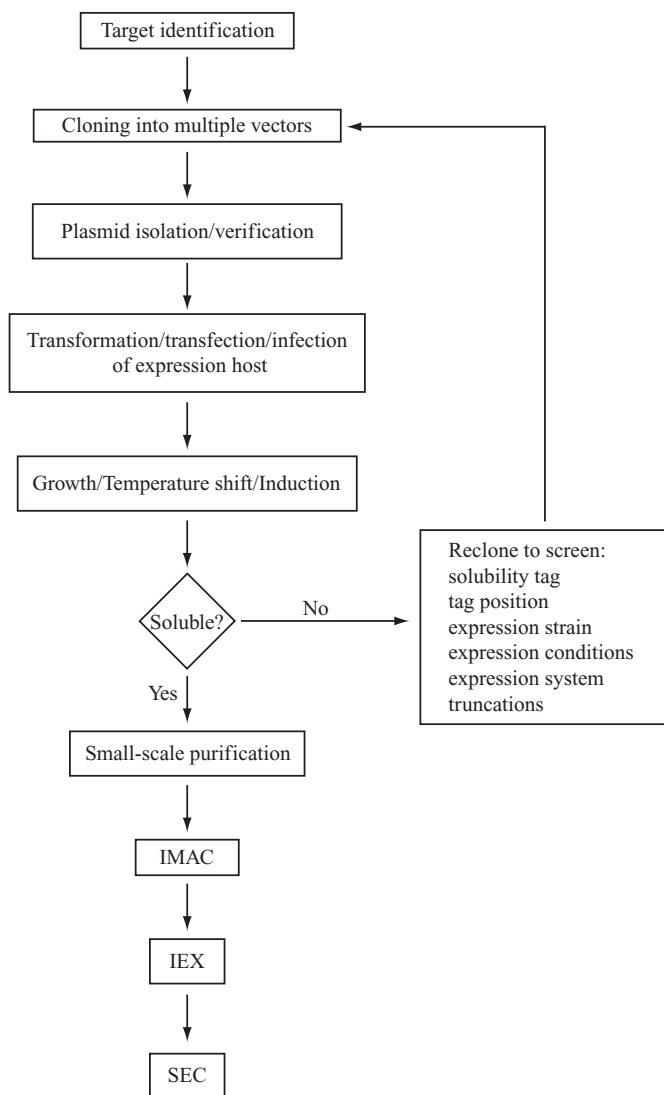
Target identification

Cloning into multiple vectors

Plasmid isolation/verification

Transformation/transfection/infection of expression host

Growth/Temperature shift/Induction

Soluble?

No

Reclone to screen:
solubility tag
tag position
expression strain
expression conditions
expression system
truncations

Yes

Small-scale purification

IMAC

IEX

SEC